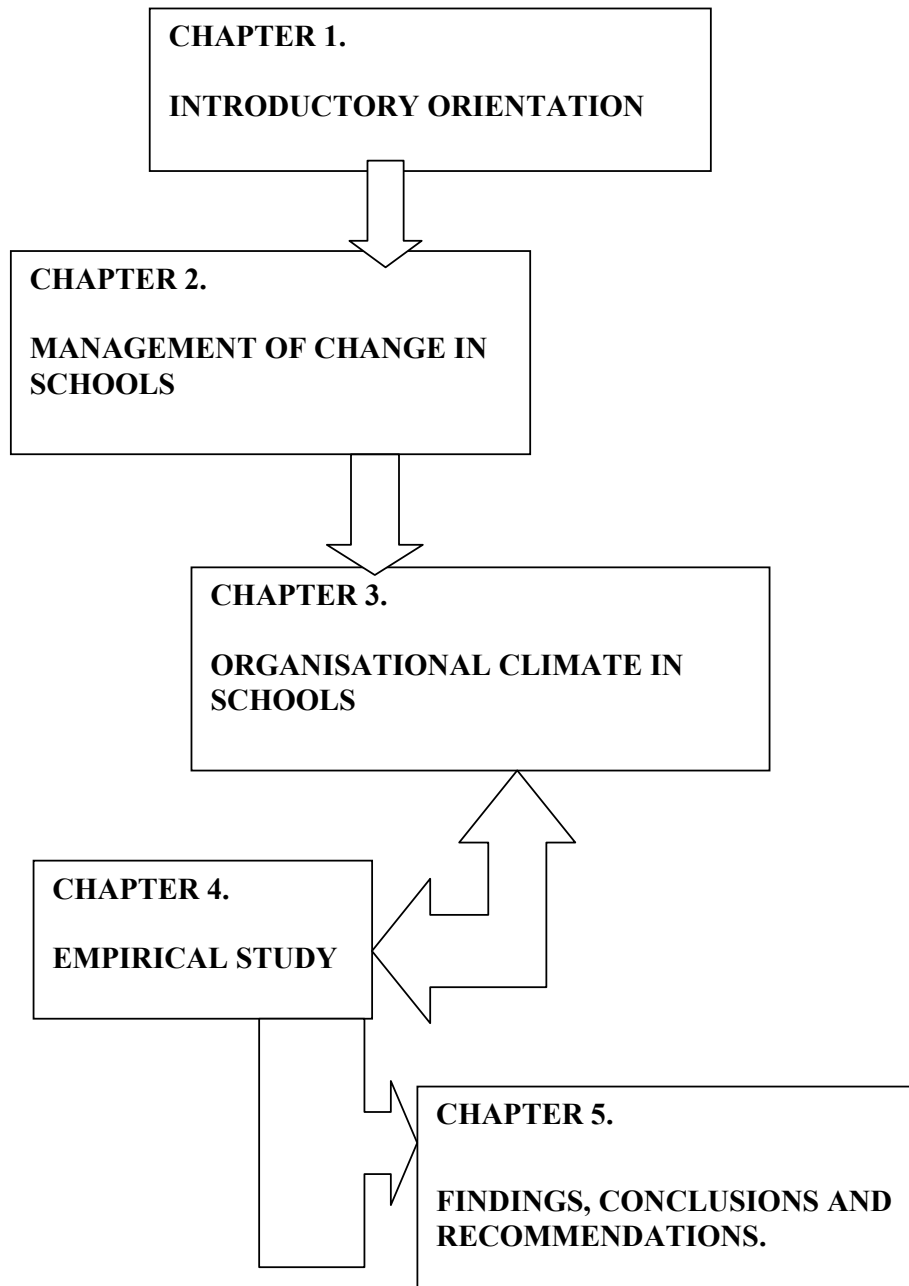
CHAPTER 1.

INTRODUCTORY ORIENTATION

CHAPTER 2.

MANAGEMENT OF CHANGE IN SCHOOLS

CHAPTER 3.

ORGANISATIONAL CLIMATE IN SCHOOLS

CHAPTER 4.

EMPIRICAL STUDY

CHAPTER 5.

FINDINGS, CONCLUSIONS AND RECOMMENDATIONS.